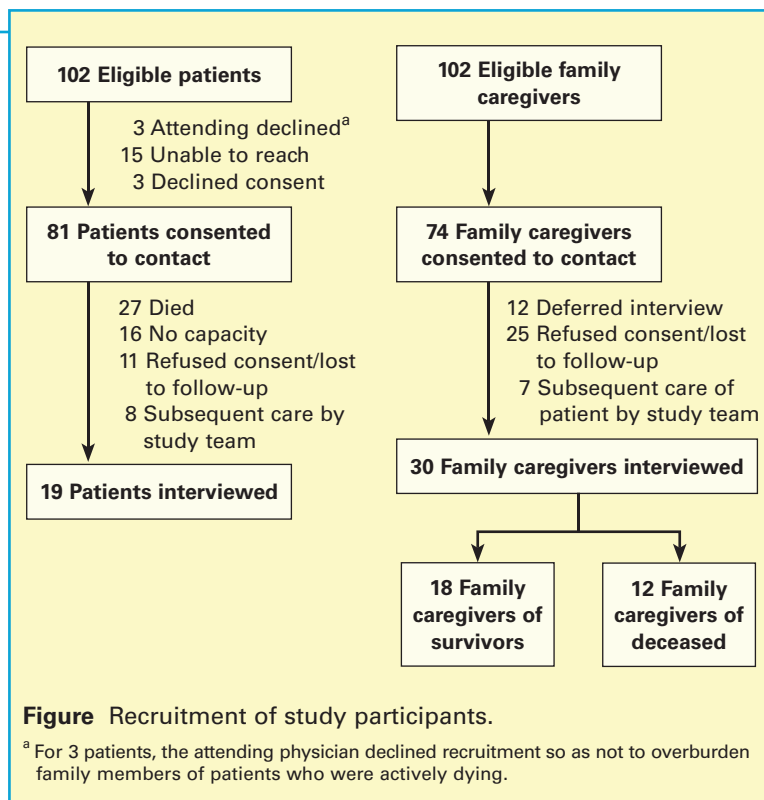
102 Eligible patients

3 Attending declined$^{a}$
15 Unable to reach
3 Declined consent

81 Patients consented to contact

27 Died
16 No capacity
11 Refused consent/lost to follow-up
8 Subsequent care by study team

19 Patients interviewed

102 Eligible family caregivers

74 Family caregivers consented to contact

12 Deferred interview
25 Refused consent/lost to follow-up
7 Subsequent care of patient by study team

30 Family caregivers interviewed

18 Family caregivers of survivors

12 Family caregivers of deceased

Figure Recruitment of study participants.

$^{a}$ For 3 patients, the attending physician declined recruitment so as not to overburden family members of patients who were actively dying.